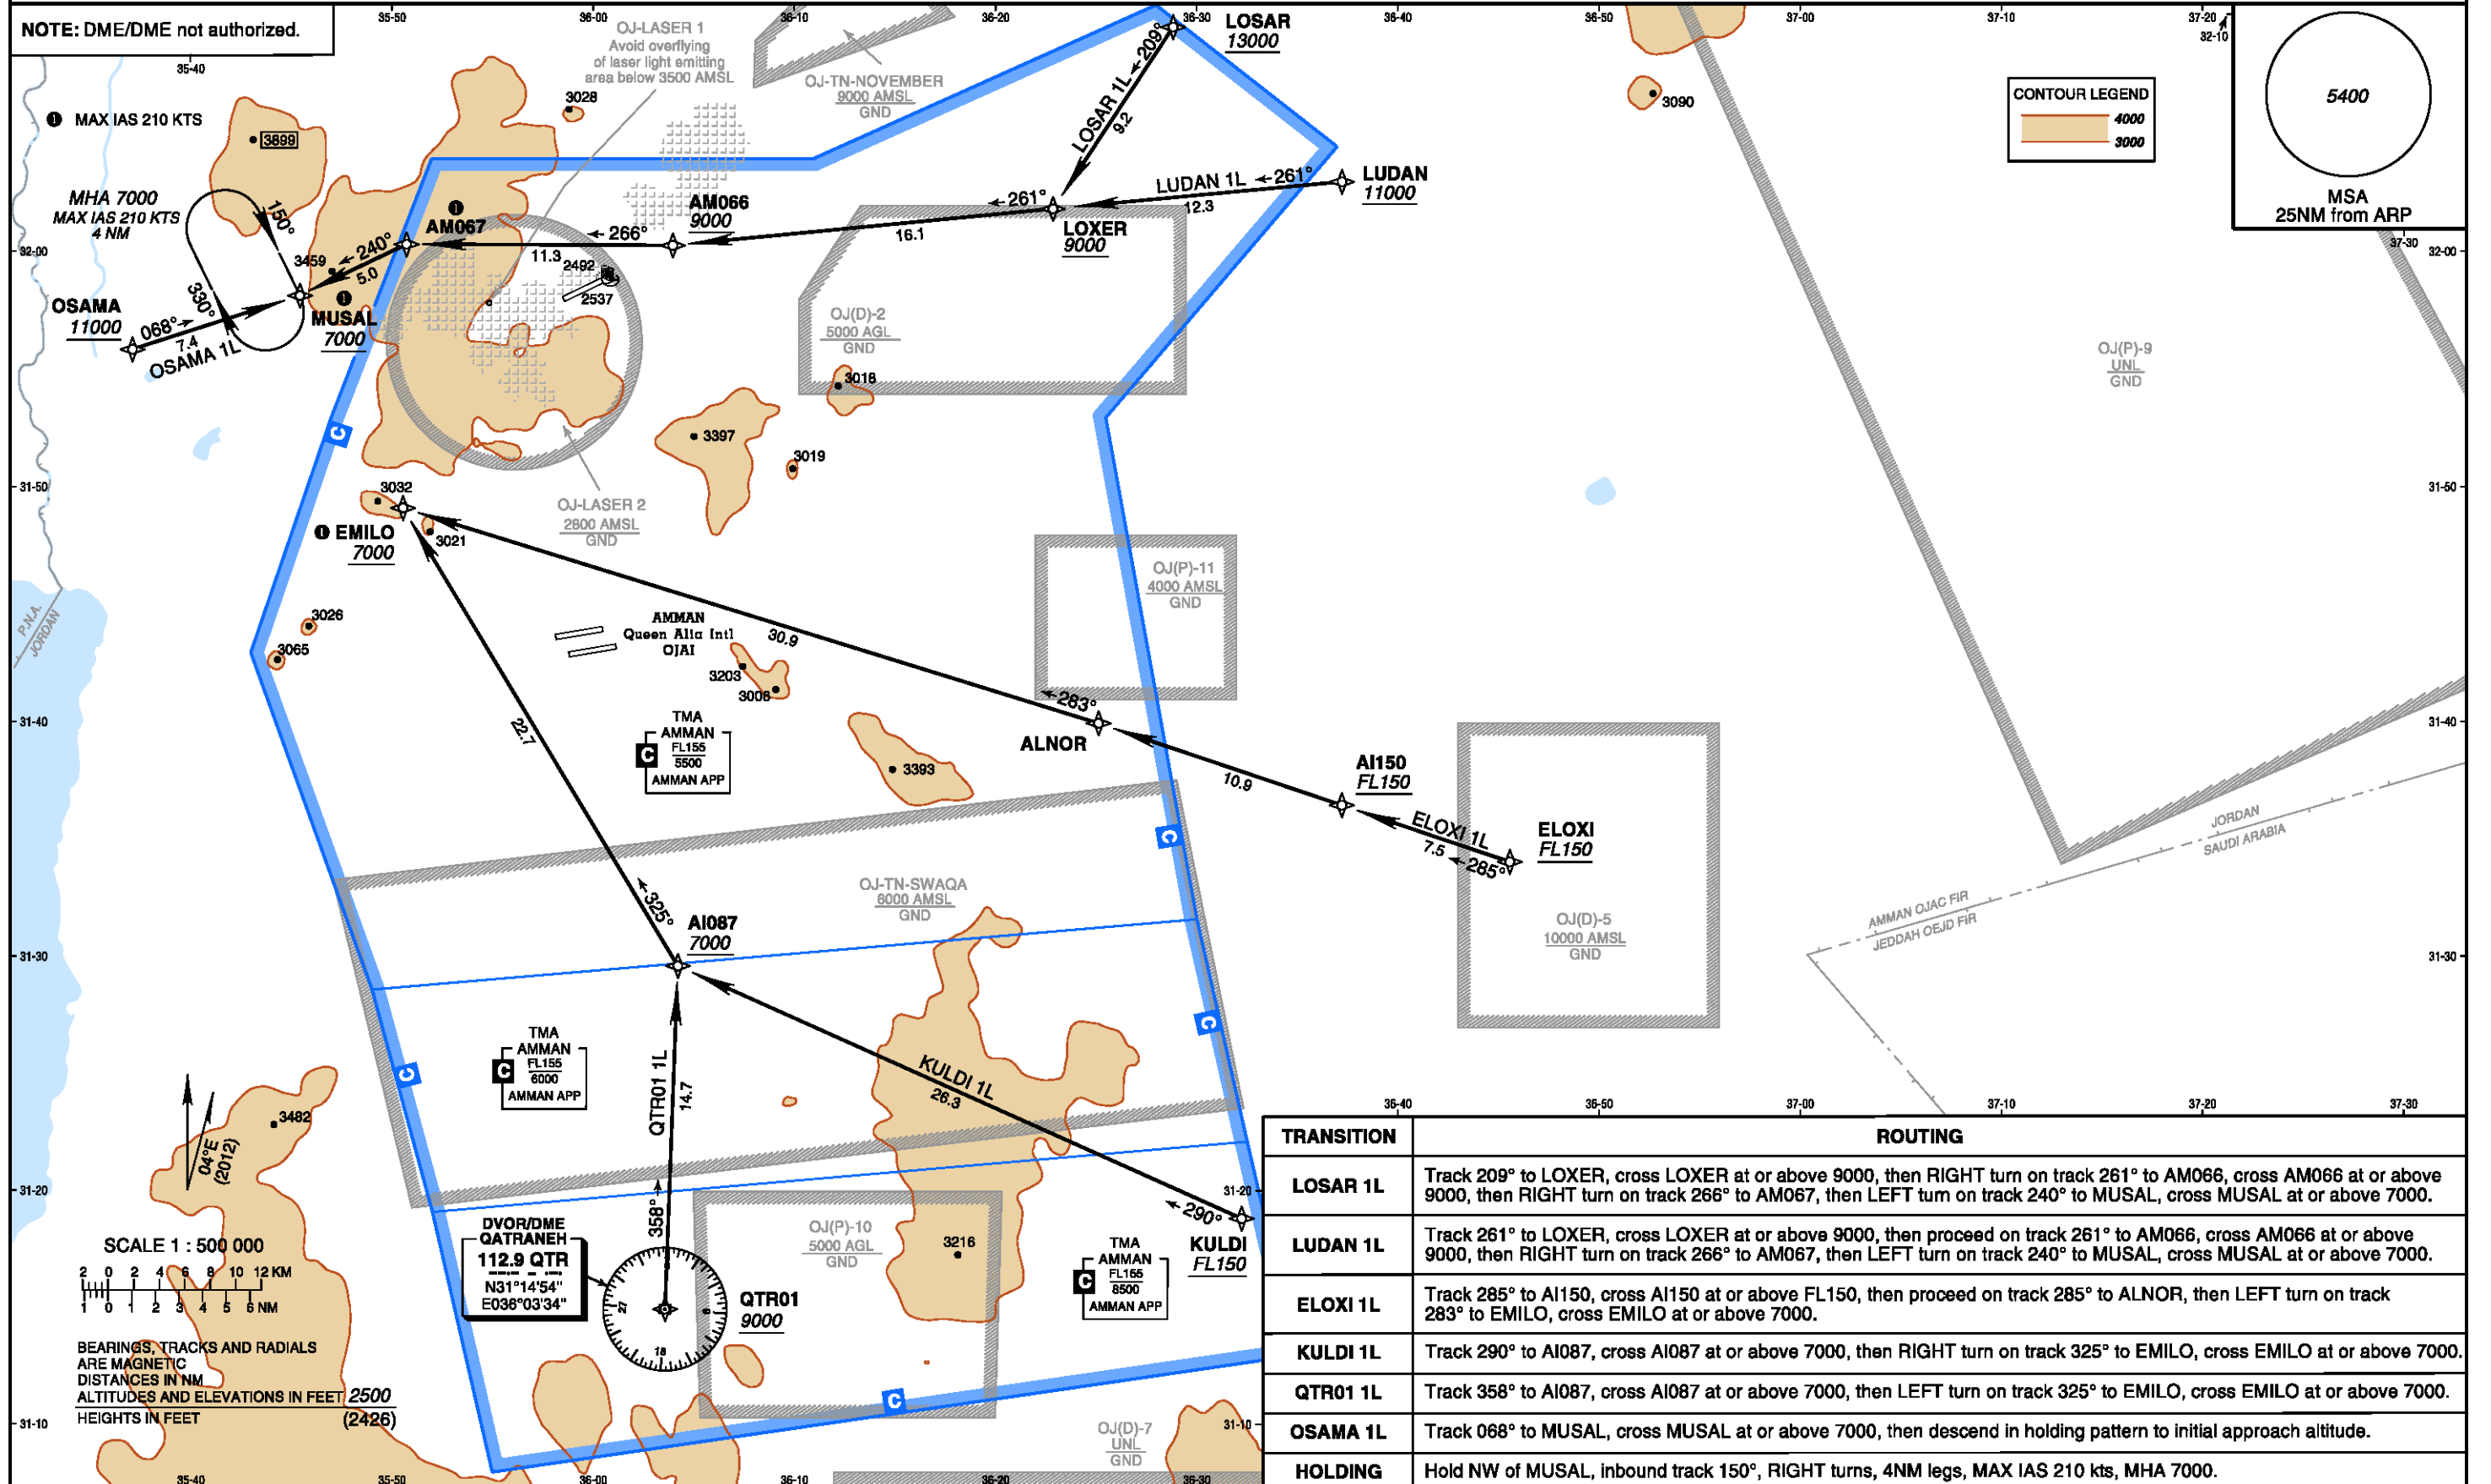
NOTE: DME/DME not authorized.

35-50 36-00 36-10 36-20 36-30 36-40 36-50 37-00 37-10 37-20

35-40

OJ-LASER 1
Avoid overflying of laser light emitting area below 3500 AMSL

OJ-TN-NOVEMBER
9000 AMSL
GND

LOSAR
13000

❶ MAX IAS 210 KTS

3028

3090

CONTOUR LEGEND
4000
3000

5400
MSA
25NM from ARP

3899

MHA 7000
MAX IAS 210 KTS
4 NM

150°

❶ AM067

AM066
9000

← 266°

LOSAR 1L 9.2

209°

LUDAN 1L ← 261°

LUDAN
11000

← 261°

12.3

LOXER
9000

16.1

32-00

3459

240°

5.0

11.3

2492

2537

OSAMA
11000

068°

7.4

OSAMA 1L

330°

❶ MUSAL
7000

OJ(D)-2
5000 AGL
GND

OJ(P)-9
UNL
GND

3018

3397

3019

31-50

3032

❶ EMILO
7000

3021

OJ-LASER 2
2600 AMSL
GND

OJ(P)-11
4000 AMSL
GND

3026

3065

P.N.A.
JORDAN

AMMAN
Queen Alia Intl
OJAI

30.9

3203

3006

22.7

TMA
AMMAN
FL155
5500
AMMAN APP

← 283°

ALNOR

3393

31-40

10.9

AI150
FL150

ELOXI 1L

7.5

← 285°

ELOXI
FL150

JORDAN
SAUDI ARABIA

AMMAN OJAC FIR
JEDDAH OEJD FIR

OJ(D)-5
10000 AMSL
GND

OJ-TN-SWAQA
6000 AMSL
GND

325°

AI087
7000

31-30

TMA
AMMAN
FL155
6000
AMMAN APP

KULDI 1L
26.3

QTR01 1L
14.7

3482

04°E
(2012)

31-20

358°

DVOR/DME
QATRANEH
112.9 QTR
N31°14'54"
E036°03'34"

OJ(P)-10
5000 AGL
GND

3216

← 290°

KULDI
FL150

TMA
AMMAN
FL155
8500
AMMAN APP

QTR01
9000

SCALE 1 : 500 000
2 0 2 4 6 8 10 12 KM
1 0 1 2 3 4 5 6 NM

BEARINGS, TRACKS AND RADIALS ARE MAGNETIC
DISTANCES IN NM
ALTITUDES AND ELEVATIONS IN FEET 2500
HEIGHTS IN FEET (2426)

31-10

OJ(D)-7
UNL
GND

35-40 35-50 36-00 36-10 36-20 36-30

36-40 36-50 37-00 37-10 37-20 37-30

| TRANSITION | ROUTING |
|---|---|
| LOSAR 1L | Track 209° to LOXER, cross LOXER at or above 9000, then RIGHT turn on track 261° to AM066, cross AM066 at or above 9000, then RIGHT turn on track 266° to AM067, then LEFT turn on track 240° to MUSAL, cross MUSAL at or above 7000. |
| LUDAN 1L | Track 261° to LOXER, cross LOXER at or above 9000, then proceed on track 261° to AM066, cross AM066 at or above 9000, then RIGHT turn on track 266° to AM067, then LEFT turn on track 240° to MUSAL, cross MUSAL at or above 7000. |
| ELOXI 1L | Track 285° to AI150, cross AI150 at or above FL150, then proceed on track 285° to ALNOR, then LEFT turn on track 283° to EMILO, cross EMILO at or above 7000. |
| KULDI 1L | Track 290° to AI087, cross AI087 at or above 7000, then RIGHT turn on track 325° to EMILO, cross EMILO at or above 7000. |
| QTR01 1L | Track 358° to AI087, cross AI087 at or above 7000, then LEFT turn on track 325° to EMILO, cross EMILO at or above 7000. |
| OSAMA 1L | Track 068° to MUSAL, cross MUSAL at or above 7000, then descend in holding pattern to initial approach altitude. |
| HOLDING | Hold NW of MUSAL, inbound track 150°, RIGHT turns, 4NM legs, MAX IAS 210 kts, MHA 7000. |